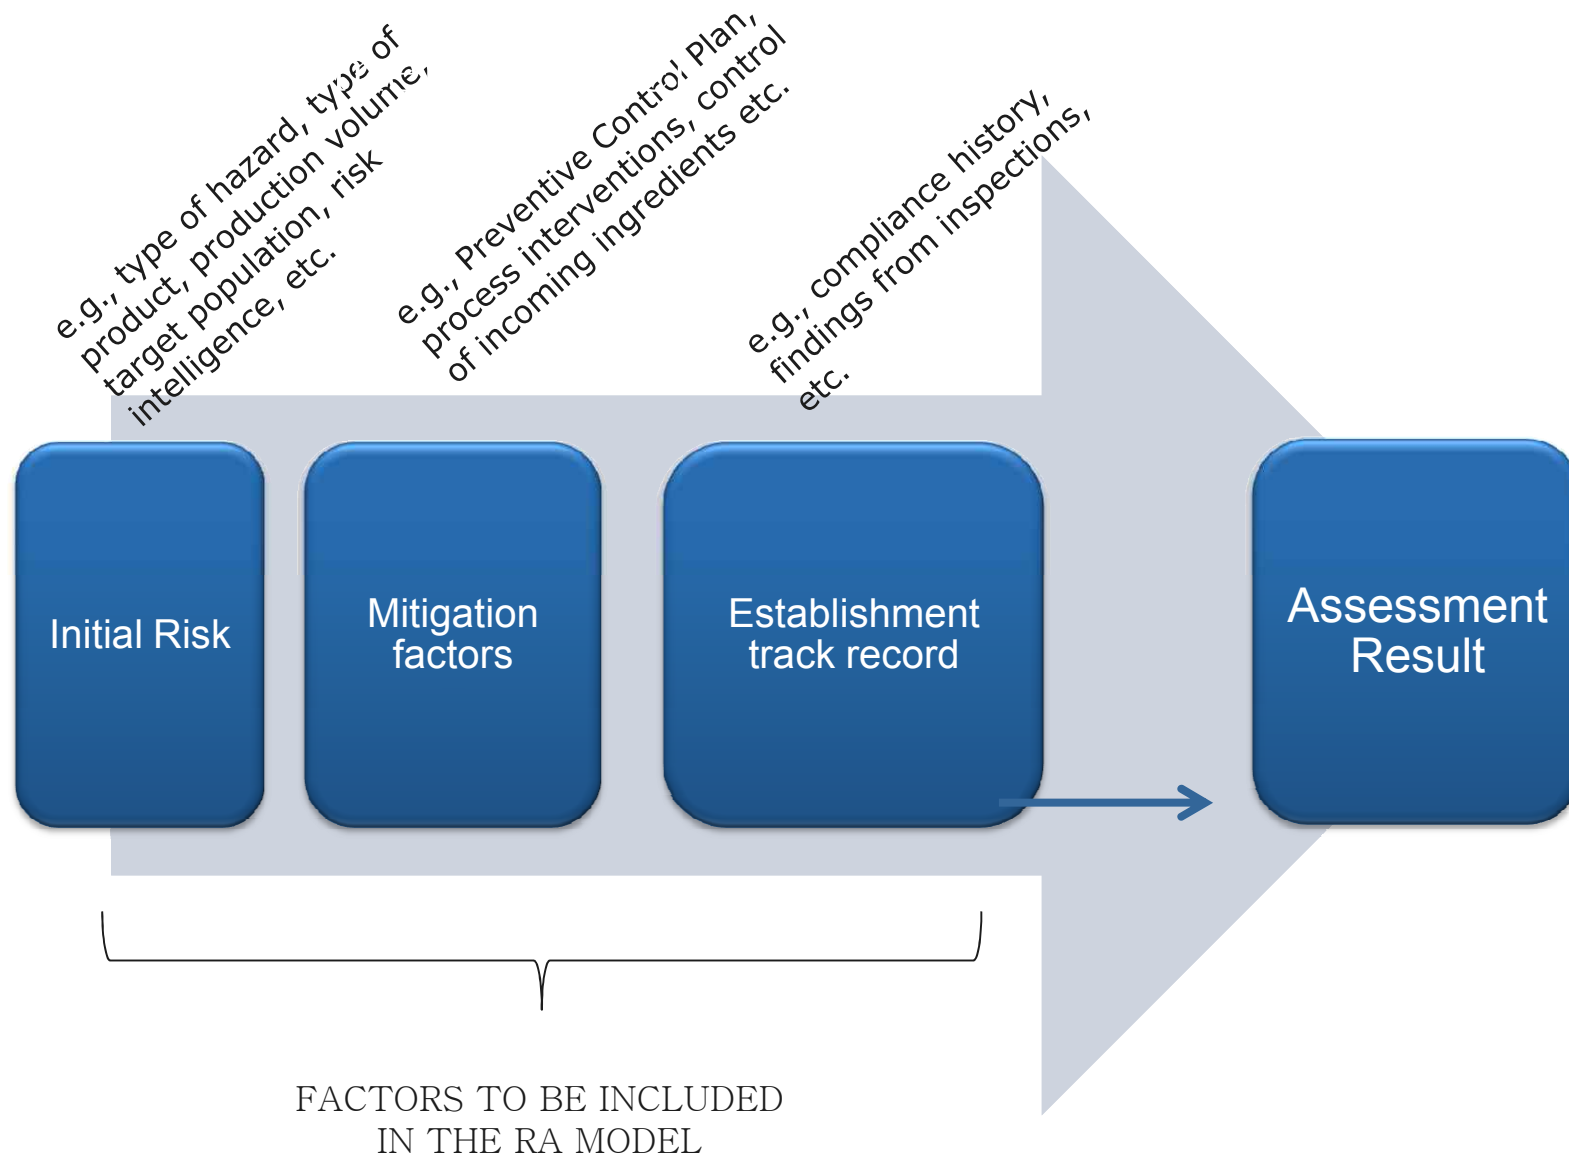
e.g., type of hazard, type of product, production volume, target population, risk intelligence, etc.

e.g., Preventive Control Plan, process interventions, control of incoming ingredients etc.

e.g., compliance history, findings from inspections, etc.

Initial Risk

Mitigation factors

Establishment track record

Assessment Result

FACTORS TO BE INCLUDED IN THE RA MODEL